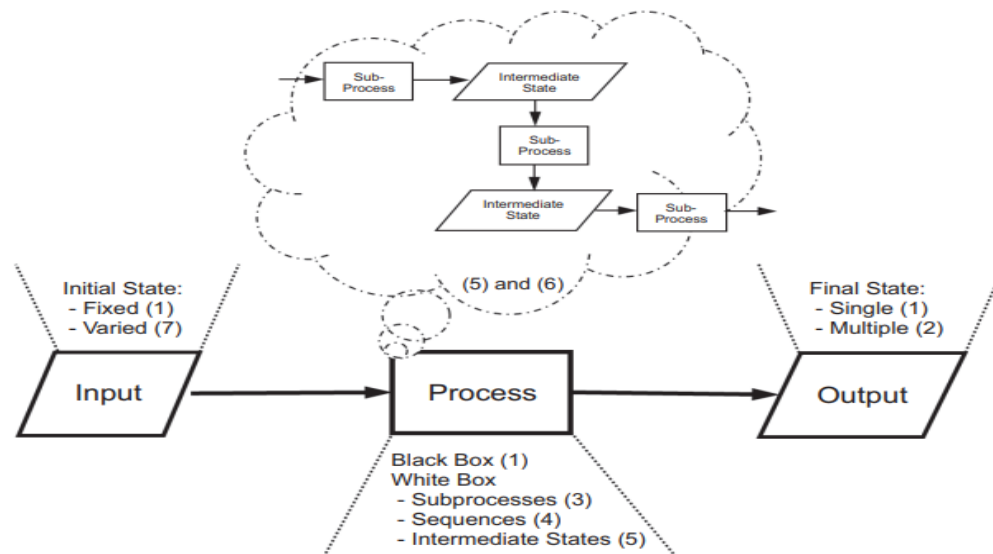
Sub-Process

Intermediate State

Sub-Process

Intermediate State

Sub-Process

(5) and (6)

Initial State:
- Fixed (1)
- Varied (7)

Final State:
- Single (1)
- Multiple (2)

Input

Process

Output

Black Box (1)
White Box
- Subprocesses (3)
- Sequences (4)
- Intermediate States (5)